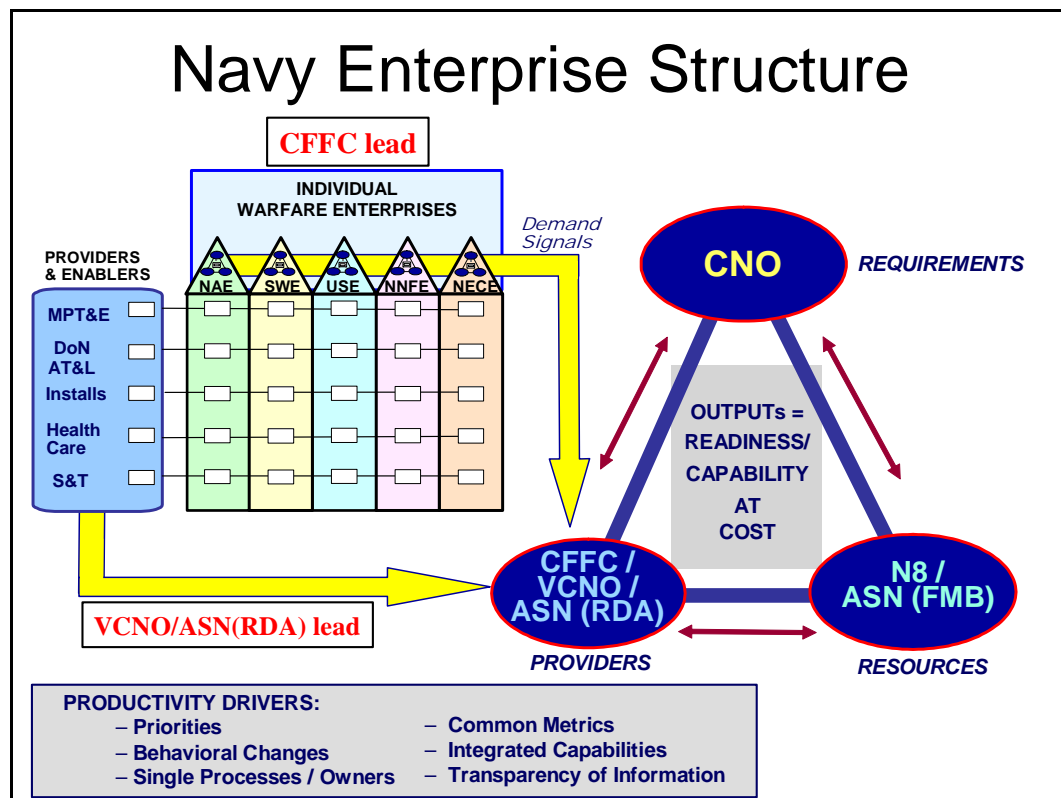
Navy Enterprise Structure

CFFC lead

INDIVIDUAL WARFARE ENTERPRISES

PROVIDERS & ENABLERS

NAE SWE USE NNFE NECE

MPT&E

DoN AT&L

Installs

Health Care

S&T

Demand Signals

CNO

REQUIREMENTS

OUTPUTs = READINESS/ CAPABILITY AT COST

CFFC / VCNO / ASN (RDA)

N8 / ASN (FMB)

VCNO/ASN(RDA) lead

PROVIDERS

RESOURCES

PRODUCTIVITY DRIVERS:
– Priorities
– Behavioral Changes
– Single Processes / Owners
– Common Metrics
– Integrated Capabilities
– Transparency of Information